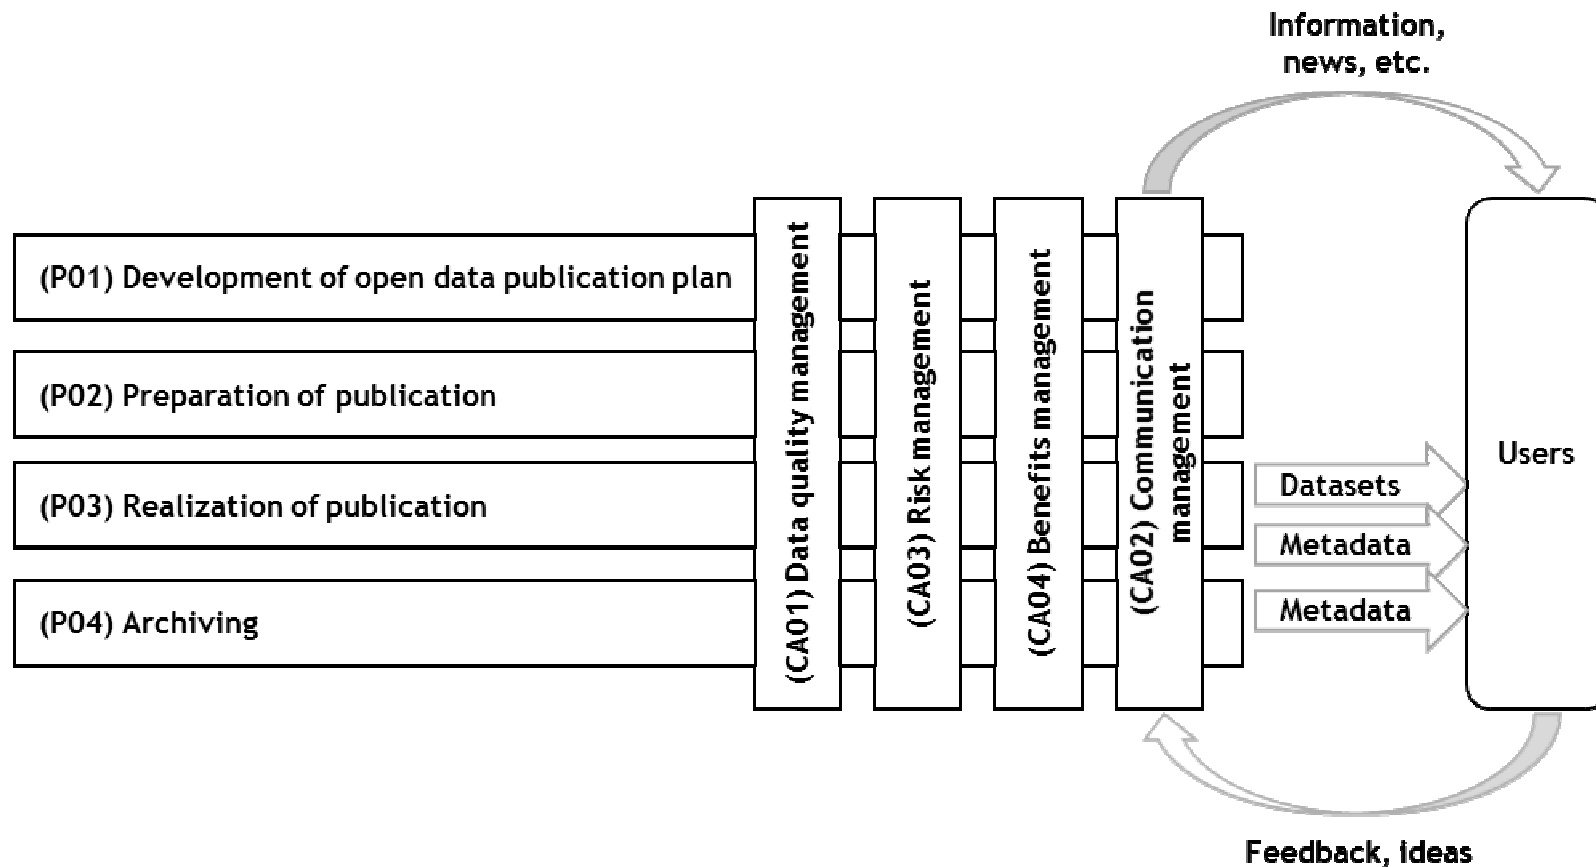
Information, news, etc.

(P01) Development of open data publication plan

(P02) Preparation of publication

(P03) Realization of publication

(P04) Archiving

(CA01) Data quality management

(CA03) Risk management

(CA04) Benefits management

(CA02) Communication management

Datasets

Metadata

Metadata

Users

Feedback, ideas